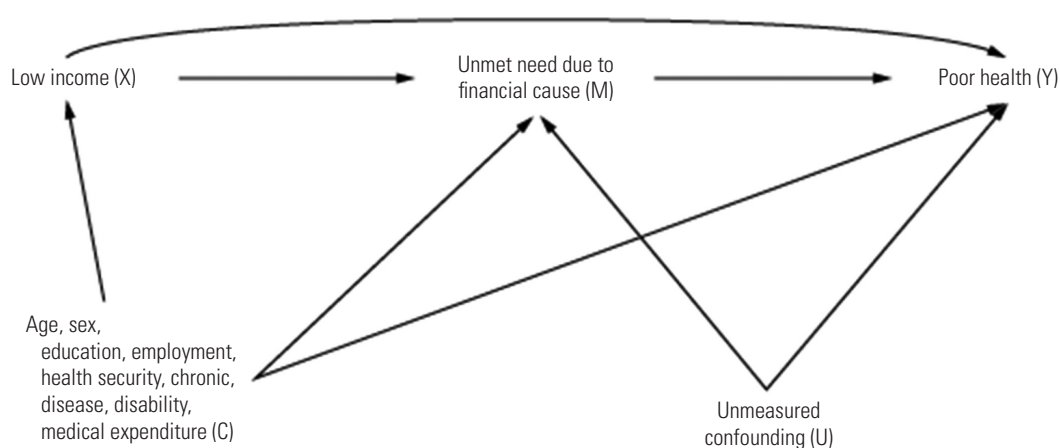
Low income (X)

Unmet need due to financial cause (M)

Poor health (Y)

Age, sex, education, employment, health security, chronic, disease, disability, medical expenditure (C)

Unmeasured confounding (U)